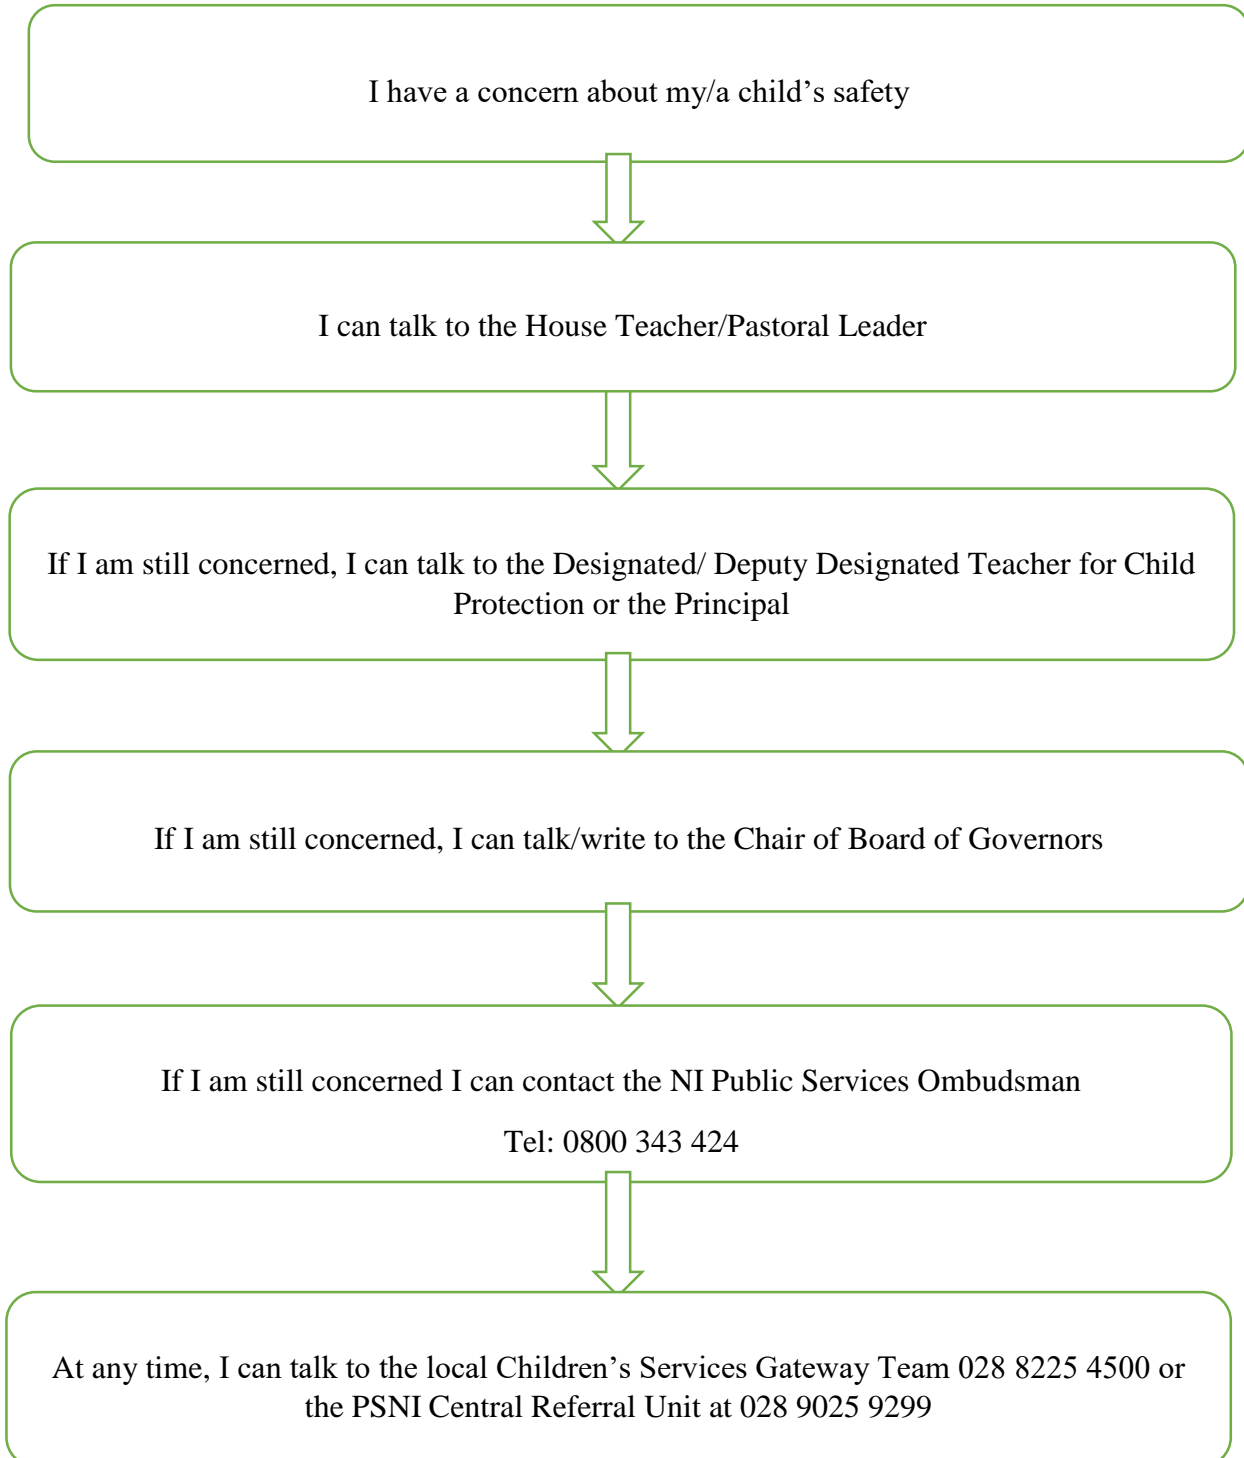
I have a concern about my/a child’s safety

I can talk to the House Teacher/Pastoral Leader

If I am still concerned, I can talk to the Designated/ Deputy Designated Teacher for Child Protection or the Principal

If I am still concerned, I can talk/write to the Chair of Board of Governors

If I am still concerned I can contact the NI Public Services Ombudsman

Tel: 0800 343 424

At any time, I can talk to the local Children’s Services Gateway Team 028 8225 4500 or the PSNI Central Referral Unit at 028 9025 9299